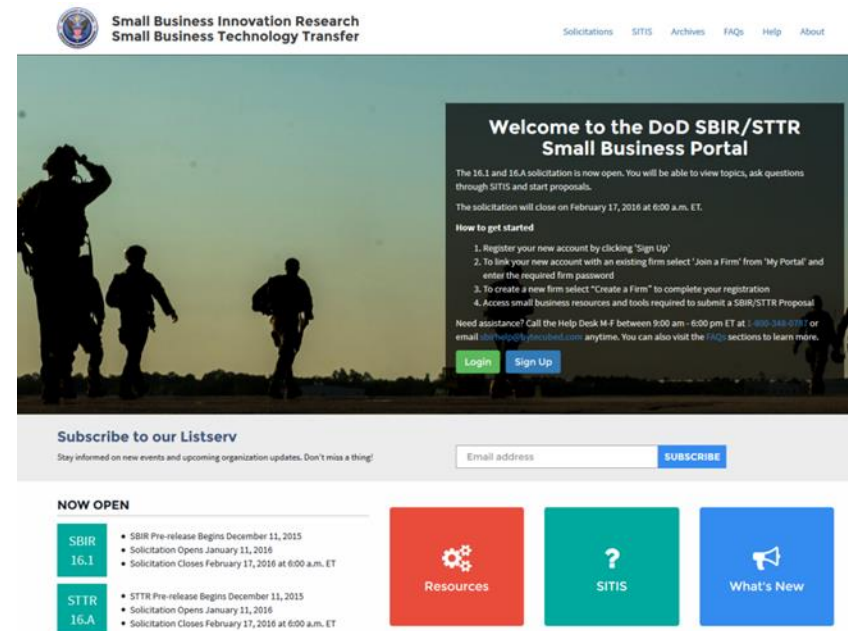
Small Business Innovation Research
Small Business Technology Transfer

Solicitations SITIS Archives FAQs Help About

Welcome to the DoD SBIR/STTR Small Business Portal

The 16.1 and 16.A solicitation is now open. You will be able to view topics, ask questions through SITIS and start proposals.

The solicitation will close on February 17, 2016 at 6:00 a.m. ET.

How to get started

1. Register your new account by clicking 'Sign Up'
2. To link your new account with an existing firm select 'Join a Firm' from 'My Portal' and enter the required firm password
3. To create a new firm select "Create a Firm" to complete your registration
4. Access small business resources and tools required to submit a SBIR/STTR Proposal

Need assistance? Call the Help Desk M-F between 9:00 am - 6:00 pm ET at 1-800-348-0787 or email sbirhelp@bytecubed.com anytime. You can also visit the FAQs sections to learn more.

Login Sign Up

Subscribe to our Listserv

Stay informed on new events and upcoming organization updates. Don't miss a thing!

Email address SUBSCRIBE

NOW OPEN

SBIR 16.1
• SBIR Pre-release Begins December 11, 2015
• Solicitation Opens January 11, 2016
• Solicitation Closes February 17, 2016 at 6:00 a.m. ET

STTR 16.A
• STTR Pre-release Begins December 11, 2015
• Solicitation Opens January 11, 2016
• Solicitation Closes February 17, 2016 at 6:00 a.m. ET

Resources

SITIS

What's New